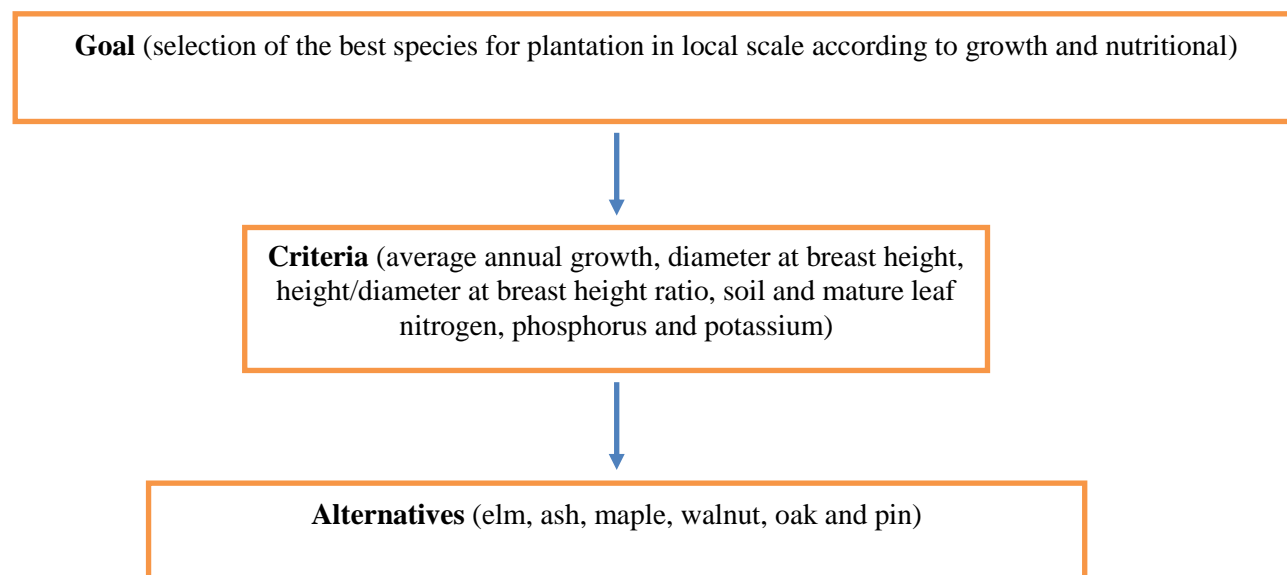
**Goal** (selection of the best species for plantation in local scale according to growth and nutritional)

**Criteria** (average annual growth, diameter at breast height, height/diameter at breast height ratio, soil and mature leaf nitrogen, phosphorus and potassium)

**Alternatives** (elm, ash, maple, walnut, oak and pin)